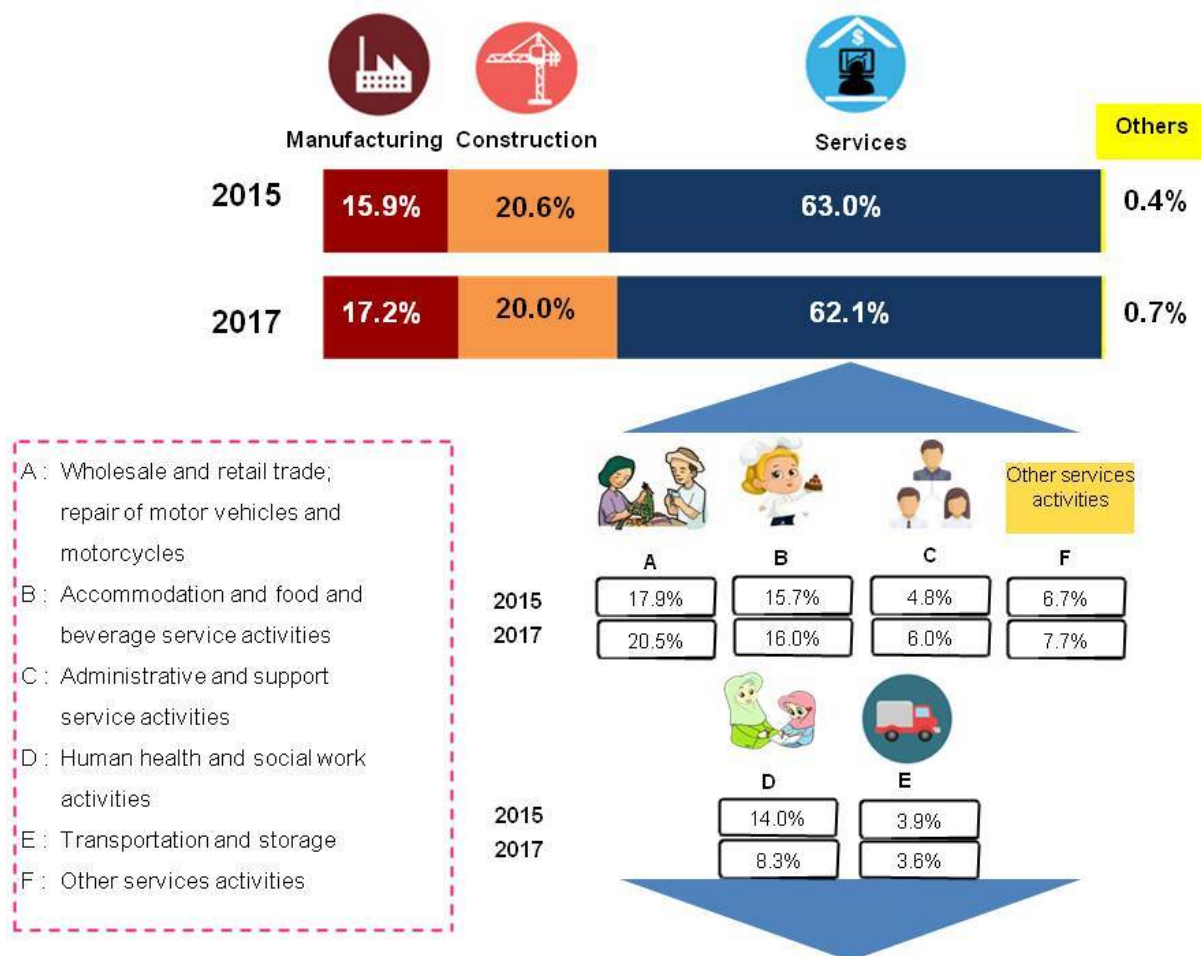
Manufacturing Construction Services Others

| | Manufacturing | Construction | Services | Others |
|---|---|---|---|---|
| 2015 | 15.9% | 20.6% | 63.0% | 0.4% |
| 2017 | 17.2% | 20.0% | 62.1% | 0.7% |

A : Wholesale and retail trade; repair of motor vehicles and motorcycles
B : Accommodation and food and beverage service activities
C : Administrative and support service activities
D : Human health and social work activities
E : Transportation and storage
F : Other services activities

Other services activities

| | A | B | C | F |
|---|---|---|---|---|
| 2015 | 17.9% | 15.7% | 4.8% | 6.7% |
| 2017 | 20.5% | 16.0% | 6.0% | 7.7% |

| | D | E |
|---|---|---|
| 2015 | 14.0% | 3.9% |
| 2017 | 8.3% | 3.6% |